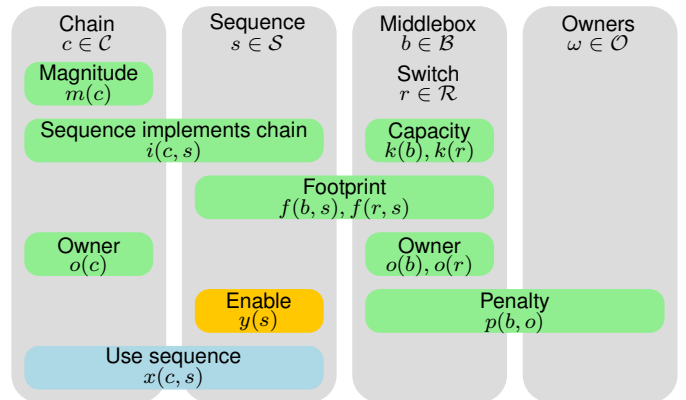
Chain
$c \in \mathcal{C}$

Sequence
$s \in \mathcal{S}$

Middlebox
$b \in \mathcal{B}$

Owners
$\omega \in \mathcal{O}$

Switch
$r \in \mathcal{R}$

Magnitude
$m(c)$

Sequence implements chain
$i(c, s)$

Capacity
$k(b), k(r)$

Footprint
$f(b, s), f(r, s)$

Owner
$o(c)$

Owner
$o(b), o(r)$

Enable
$y(s)$

Penalty
$p(b, o)$

Use sequence
$x(c, s)$